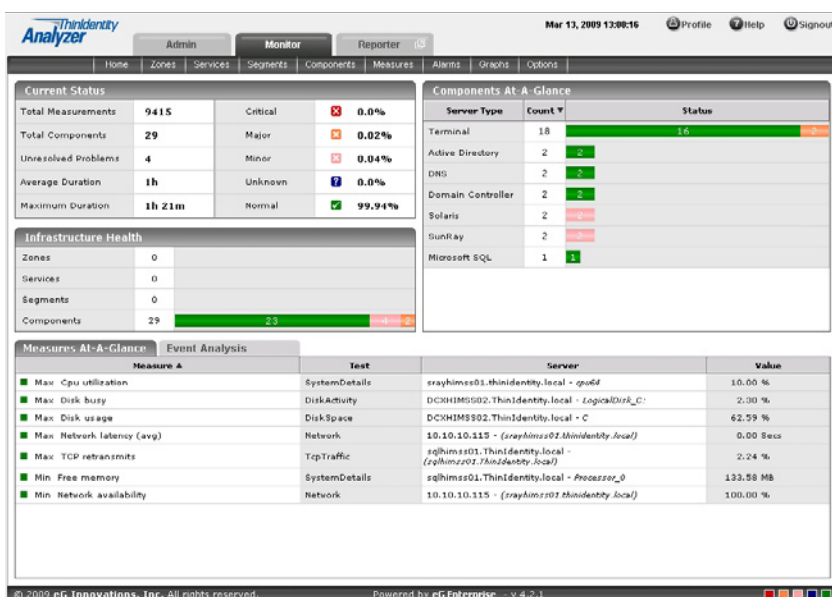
ThinIdentity Analyzer

Admin | Monitor | Reporter

Mar 13, 2009 13:00:16 Profile Help Signout

Home | Zones | Services | Segments | Components | Measures | Alarms | Graphs | Options

Current Status

| | | | | |
|---|---|---|---|---|
| Total Measurements | 9415 | Critical | | 0.0% |
| Total Components | 29 | Major | | 0.02% |
| Unresolved Problems | 4 | Minor | | 0.04% |
| Average Duration | 1h | Unknown | | 0.0% |
| Maximum Duration | 1h 21m | Normal | | 99.94% |

Infrastructure Health

| | | |
|---|---|---|
| Zones | 0 | |
| Services | 0 | |
| Segments | 0 | |
| Components | 29 | 23 4 2 |

Components At-A-Glance

| Server Type | Count ▼ | Status |
|---|---|---|
| Terminal | 18 | 16 2 |
| Active Directory | 2 | 2 |
| DNS | 2 | 2 |
| Domain Controller | 2 | 2 |
| Solaris | 2 | 2 |
| SunRay | 2 | 2 |
| Microsoft SQL | 1 | 1 |

Measures At-A-Glance | Event Analysis

| Measure ▲ | Test | Server | Value |
|---|---|---|---|
| Max Cpu utilization | SystemDetails | srayhimss01.thinidentity.local - cpu64 | 10.00 % |
| Max Disk busy | DiskActivity | DCXHIMSS02.ThinIdentity.local - LogicalDisk_C: | 2.30 % |
| Max Disk usage | DiskSpace | DCXHIMSS02.ThinIdentity.local - C | 62.59 % |
| Max Network latency (avg) | Network | 10.10.10.115 - (srayhimss01.thinidentity.local) | 0.00 Secs |
| Max TCP retransmits | TcpTraffic | sqlhimss01.ThinIdentity.local - (sqlhimss01.ThinIdentity.local) | 2.24 % |
| Min Free memory | SystemDetails | sqlhimss01.ThinIdentity.local - Processor_0 | 133.58 MB |
| Min Network availability | Network | 10.10.10.115 - (srayhimss01.thinidentity.local) | 100.00 % |

© 2009 eG Innovations, Inc. All rights reserved. Powered by eG Enterprise - v 4.2.1